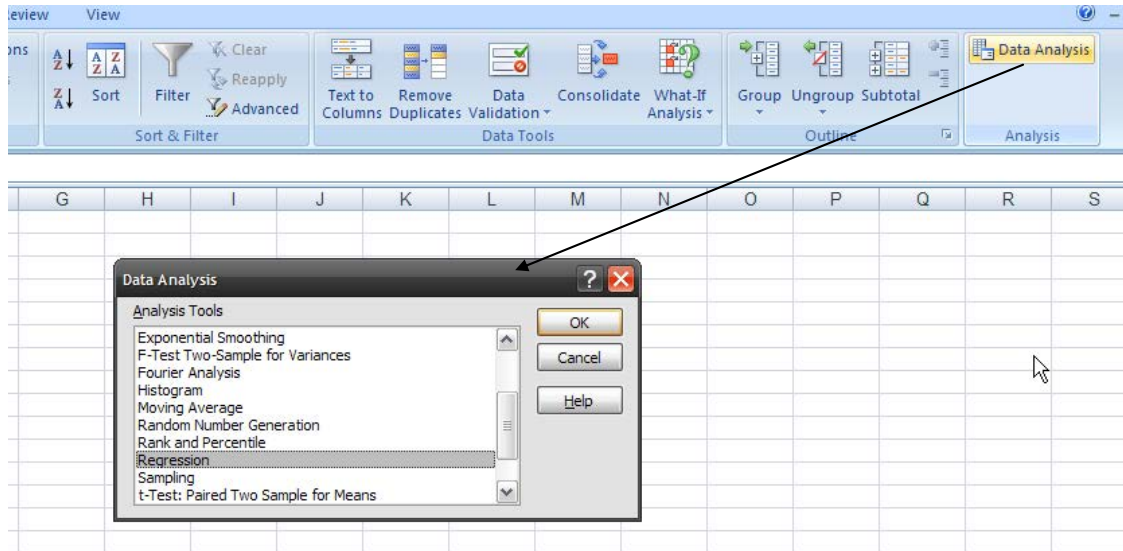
eview View

ons

Sort Filter Clear Reapply Advanced

Sort & Filter

Text to Columns Remove Duplicates Data Validation Consolidate What-If Analysis

Data Tools

Group Ungroup Subtotal

Outline

Data Analysis

Analysis

G H I J K L M N O P Q R S

Data Analysis

Analysis Tools

Exponential Smoothing
F-Test Two-Sample for Variances
Fourier Analysis
Histogram
Moving Average
Random Number Generation
Rank and Percentile
Regression
Sampling
t-Test: Paired Two Sample for Means

OK

Cancel

Help